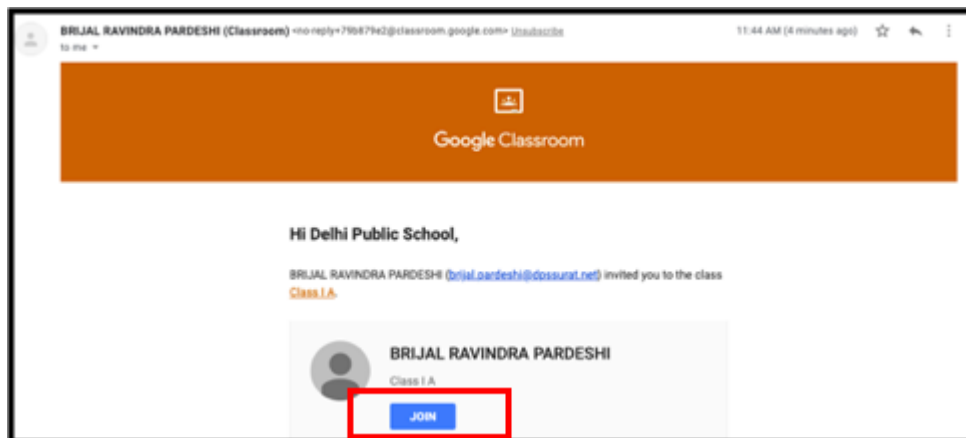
BRIJAL RAVINDRA PARDESHI (Classroom) <no-reply+79b879e2@classroom.google.com> Unsubscribe

to me

11:44 AM (4 minutes ago)

Google Classroom

Hi Delhi Public School,

BRIJAL RAVINDRA PARDESHI (brijal.pardeshi@dpssurat.net) invited you to the class Class I A.

BRIJAL RAVINDRA PARDESHI

Class I A

JOIN